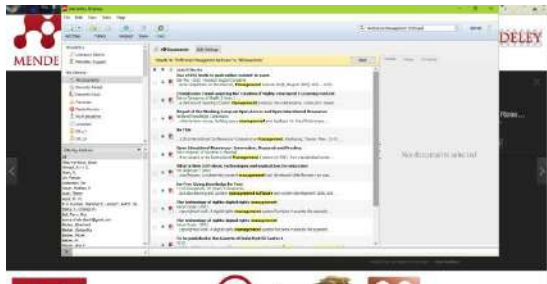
MENDE

DELEY

Mendeley Desktop

File Edit View Tools Help

Add Files Folders Related Sync Help

All Documents Edit Settings

No documents selected

Library

Recently Added

Favorites

Needs Review

My Publications

Unsorted

Filter by Authors

Details Notes Contents